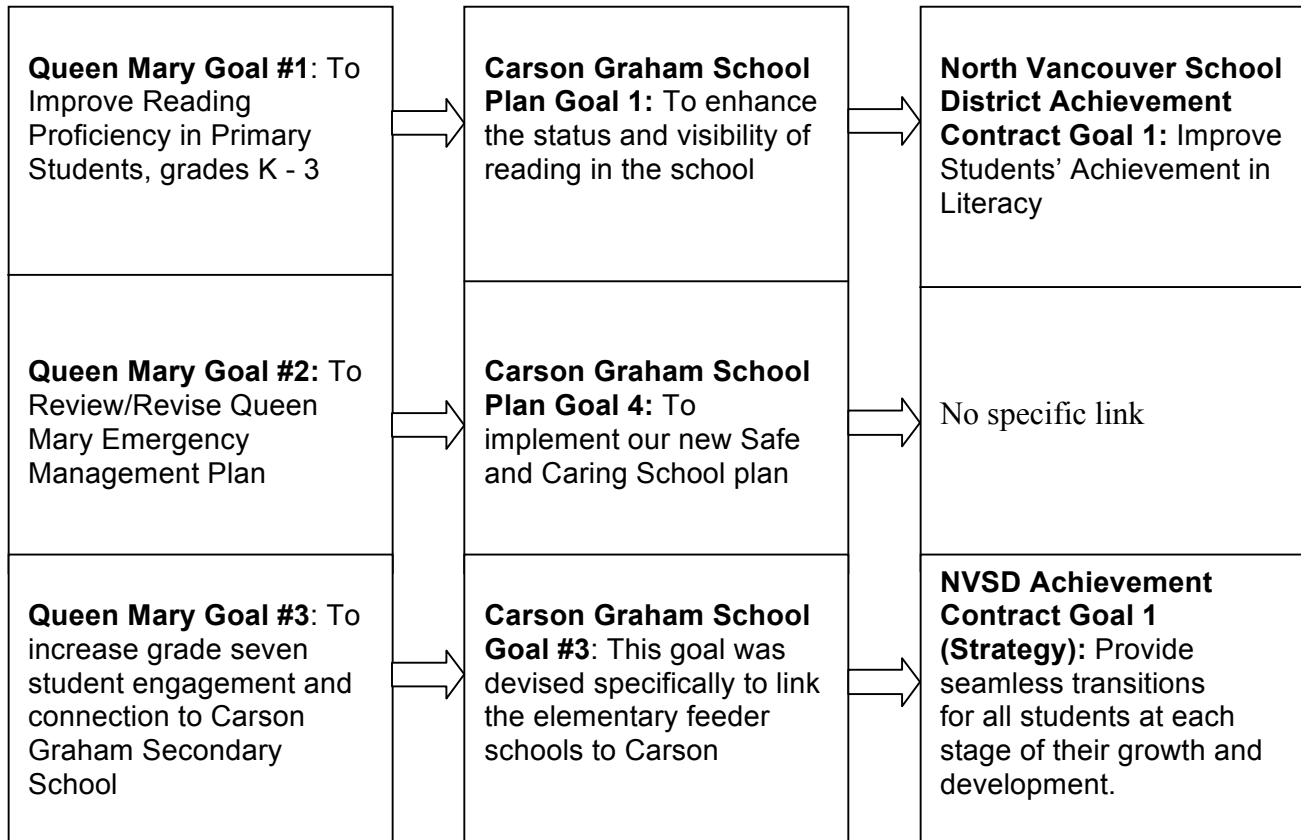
**Queen Mary Goal #1**: To Improve Reading Proficiency in Primary Students, grades K - 3

**Carson Graham School Plan Goal 1:** To enhance the status and visibility of reading in the school

**North Vancouver School District Achievement Contract Goal 1:** Improve Students' Achievement in Literacy

**Queen Mary Goal #2:** To Review/Revise Queen Mary Emergency Management Plan

**Carson Graham School Plan Goal 4:** To implement our new Safe and Caring School plan

No specific link

**Queen Mary Goal #3**: To increase grade seven student engagement and connection to Carson Graham Secondary School

**Carson Graham School Goal #3**: This goal was devised specifically to link the elementary feeder schools to Carson

**NVSD Achievement Contract Goal 1 (Strategy):** Provide seamless transitions for all students at each stage of their growth and development.